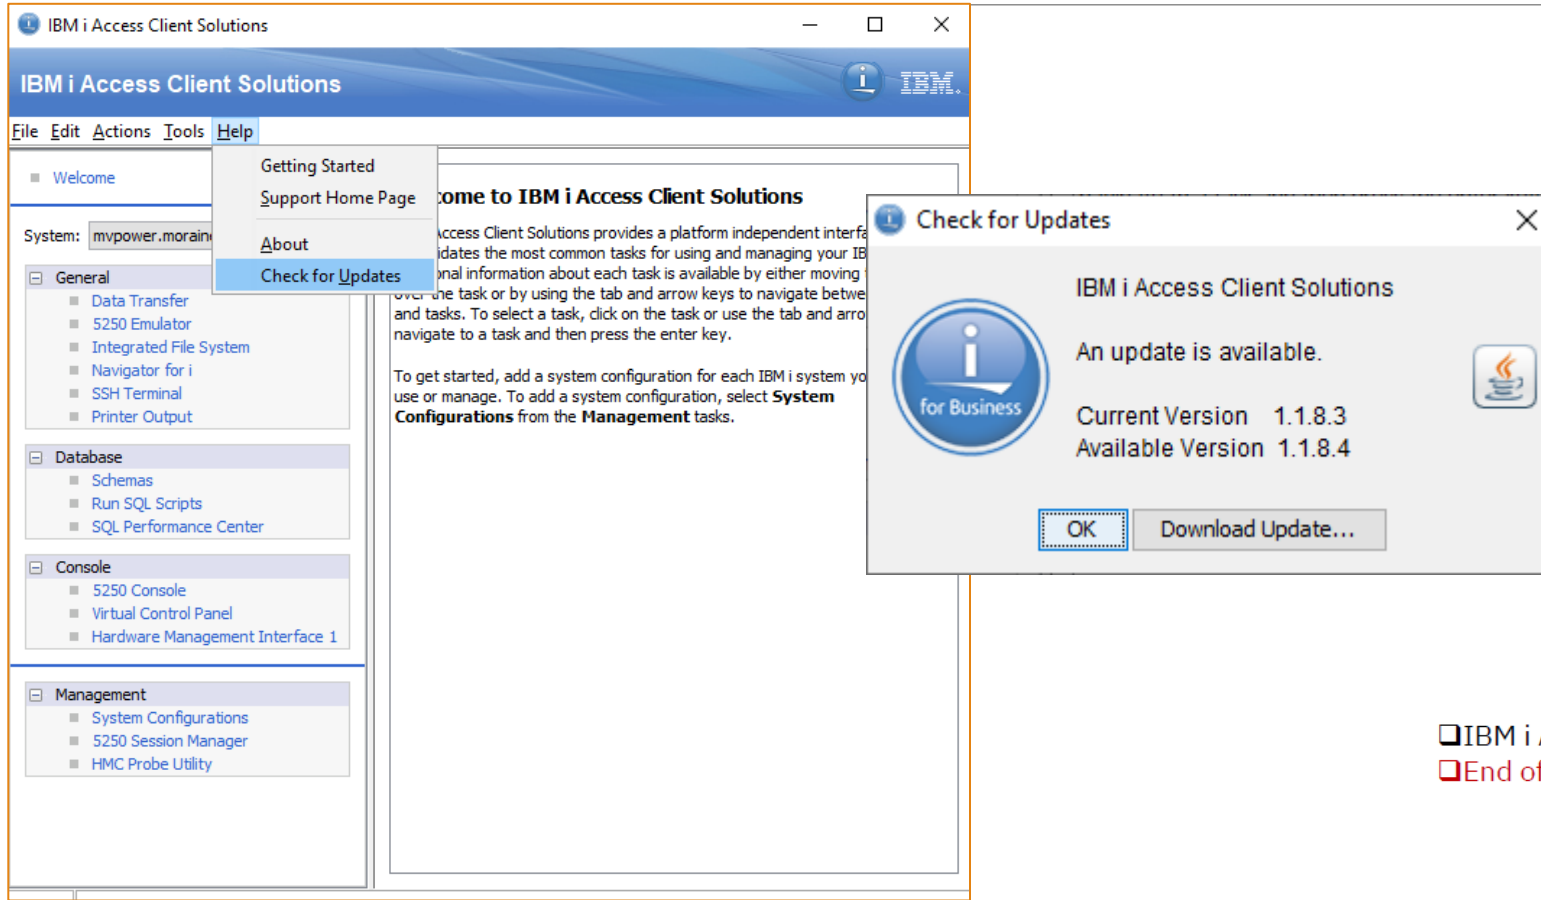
IBM i Access Client Solutions

IBM i Access Client Solutions

IBM

File Edit Actions Tools Help

Getting Started
Support Home Page
About
Check for Updates

Welcome

System: mvpower.morain

General
Data Transfer
5250 Emulator
Integrated File System
Navigator for i
SSH Terminal
Printer Output

Database
Schemas
Run SQL Scripts
SQL Performance Center

Console
5250 Console
Virtual Control Panel
Hardware Management Interface 1

Management
System Configurations
5250 Session Manager
HMC Probe Utility

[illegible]come to IBM i Access Client Solutions

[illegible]ccess Client Solutions provides a platform independent interfa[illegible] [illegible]dates the most common tasks for using and managing your IB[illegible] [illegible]nal information about each task is available by either moving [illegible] the task or by using the tab and arrow keys to navigate betwe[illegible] and tasks. To select a task, click on the task or use the tab and arro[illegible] navigate to a task and then press the enter key.

To get started, add a system configuration for each IBM i system yo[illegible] use or manage. To add a system configuration, select **System Configurations** from the **Management** tasks.

Check for Updates

IBM i Access Client Solutions

An update is available.

Current Version 1.1.8.3
Available Version 1.1.8.4

for Business

OK
Download Update...

❑IBM i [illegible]
❑End of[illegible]